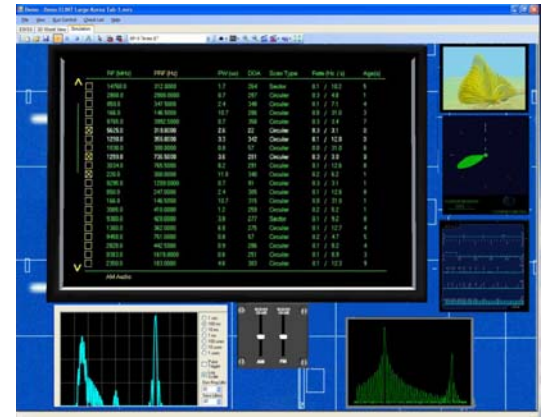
| RF (MHz) | PRF (Hz) | PW (us) | DOA | Scan Type | Rate (Hz / s) | Age(s) |
|---|---|---|---|---|---|---|
| 1450.0 | 312.0000 | 1.7 | 264 | Sector | 0.1 / 10.2 | 5 |
| 2800.0 | 2000.0000 | 0.7 | 297 | Circular | 0.3 / 4.0 | 4 |
| 850.0 | 347.5000 | 2.4 | 346 | Circular | 0.1 / 7.1 | 4 |
| 148.0 | 148.5000 | 10.7 | 286 | Circular | 0.0 / 31.0 | 3 |
| 8700.0 | 3862.5000 | 0.7 | 356 | Circular | 0.3 / 3.4 | 3 |
| 5625.0 | 318.6000 | 2.6 | 22 | Circular | 0.3 / 3.1 | 0 |
| 1250.0 | 355.6000 | 3.3 | 342 | Circular | 0.1 / 12.5 | 0 |
| 1530.0 | 300.0000 | 0.9 | 57 | Circular | 0.0 / 31.0 | 3 |
| 1250.0 | 735.5000 | 3.6 | 231 | Circular | 0.3 / 3.0 | 0 |
| 3034.0 | 765.5000 | 0.2 | 201 | Circular | 0.1 / 12.5 | 3 |
| 235.0 | 300.0000 | 11.0 | 340 | Circular | 0.2 / 6.2 | 1 |
| 9295.0 | 1200.0000 | 0.7 | 91 | Circular | 0.3 / 3.1 | 1 |
| 850.0 | 247.5000 | 2.4 | 335 | Circular | 0.1 / 12.0 | 1 |
| 148.0 | 148.5000 | 10.7 | 315 | Circular | 0.0 / 31.0 | 1 |
| 3005.0 | 410.0000 | 1.2 | 253 | Circular | 0.1 / 7.7 | 1 |
| 9300.0 | 420.0000 | 2.8 | 277 | Sector | 0.1 / 9.2 | 0 |
| 1300.0 | 362.5000 | 0.9 | 275 | Circular | 0.1 / 12.7 | 4 |
| 9400.0 | 751.0000 | 0.6 | 57 | Circular | 0.2 / 4.1 | 1 |
| 2820.0 | 442.5000 | 0.9 | 286 | Circular | 0.1 / 8.2 | 4 |
| 9100.0 | 1615.0000 | 0.9 | 251 | Circular | 0.1 / 8.9 | 3 |
| 2780.0 | 183.0000 | 4.9 | 303 | Circular | 0.1 / 12.3 | 4 |

AM Audio